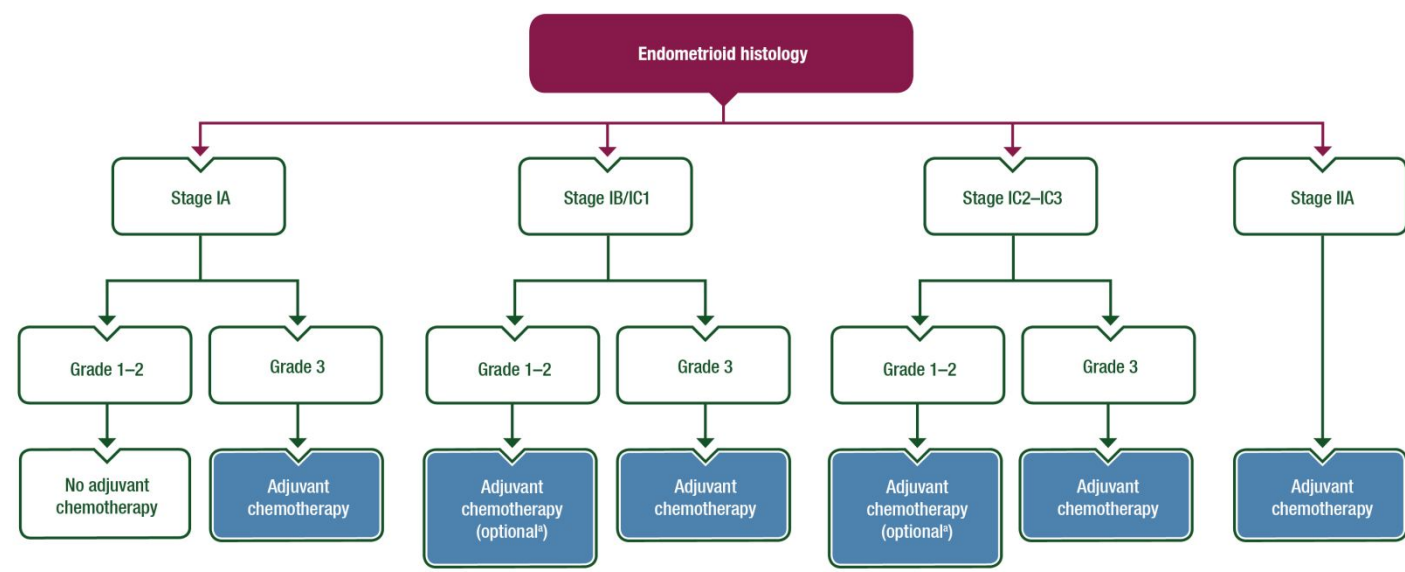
Endometrioid histology

Stage IA

Grade 1–2

No adjuvant chemotherapy

Grade 3

Adjuvant chemotherapy

Stage IB/IC1

Grade 1–2

Adjuvant chemotherapy (optional$^{a}$)

Grade 3

Adjuvant chemotherapy

Stage IC2–IC3

Grade 1–2

Adjuvant chemotherapy (optional$^{a}$)

Grade 3

Adjuvant chemotherapy

Stage IIA

Adjuvant chemotherapy